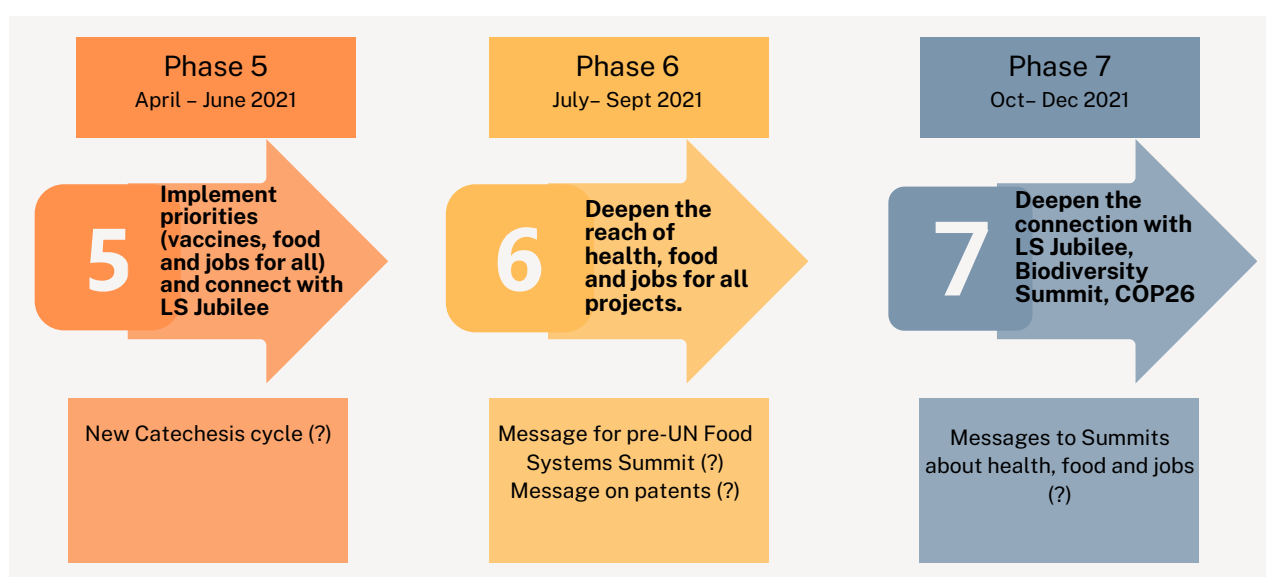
Phase 5
April – June 2021

5

Implement priorities (vaccines, food and jobs for all) and connect with LS Jubilee

New Catechesis cycle (?)

Phase 6
July– Sept 2021

6

Deepen the reach of health, food and jobs for all projects.

Message for pre-UN Food Systems Summit (?)
Message on patents (?)

Phase 7
Oct– Dec 2021

7

Deepen the connection with LS Jubilee, Biodiversity Summit, COP26

Messages to Summits about health, food and jobs (?)